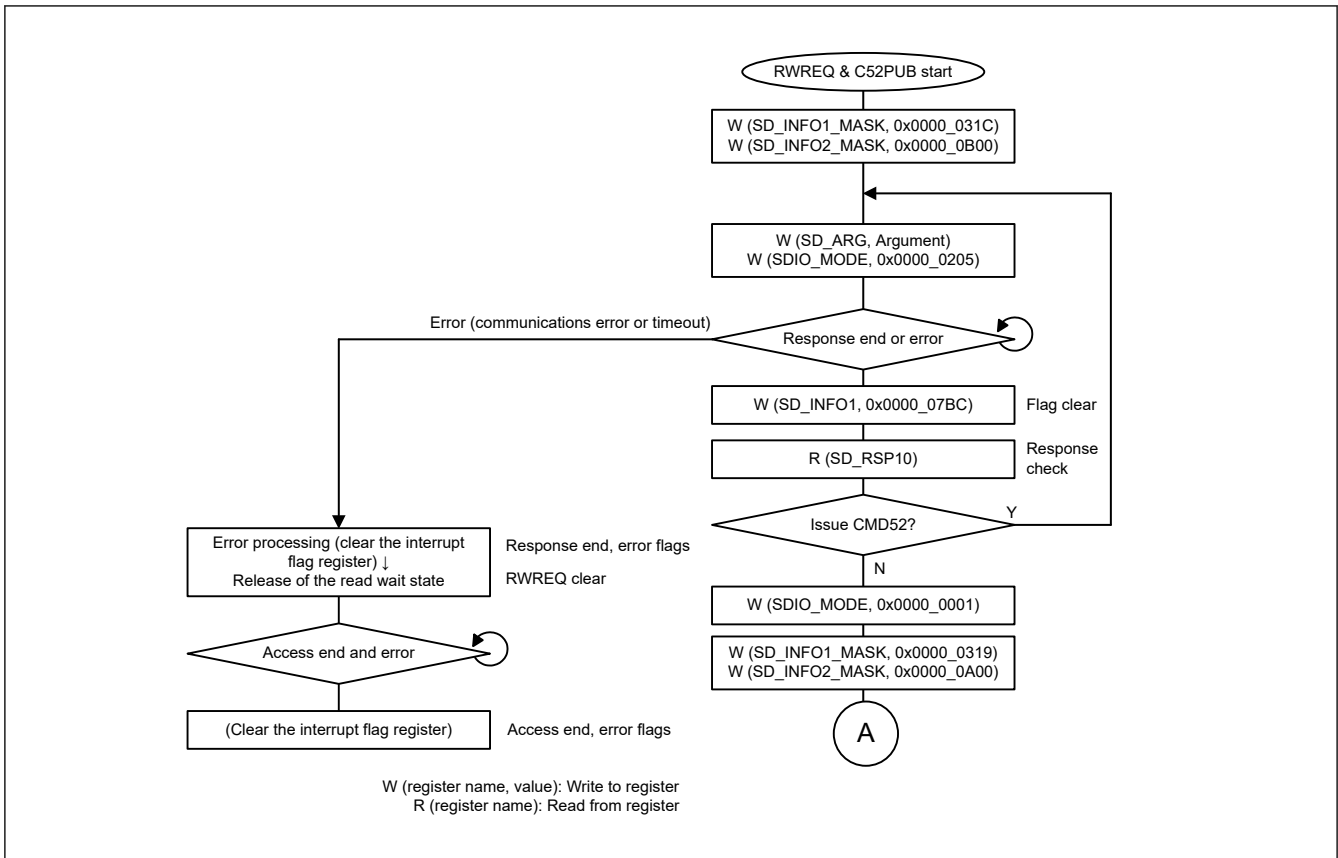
RWREQ & C52PUB start

W (SD_INFO1_MASK, 0x0000_031C)
W (SD_INFO2_MASK, 0x0000_0B00)

W (SD_ARG, Argument)
W (SDIO_MODE, 0x0000_0205)

Error (communications error or timeout)

Response end or error

W (SD_INFO1, 0x0000_07BC)

Flag clear

R (SD_RSP10)

Response check

Issue CMD52?

Y

N

W (SDIO_MODE, 0x0000_0001)

W (SD_INFO1_MASK, 0x0000_0319)
W (SD_INFO2_MASK, 0x0000_0A00)

A

Error processing (clear the interrupt flag register) ↓
Release of the read wait state

Response end, error flags
RWREQ clear

Access end and error

(Clear the interrupt flag register)

Access end, error flags

W (register name, value): Write to register
R (register name): Read from register